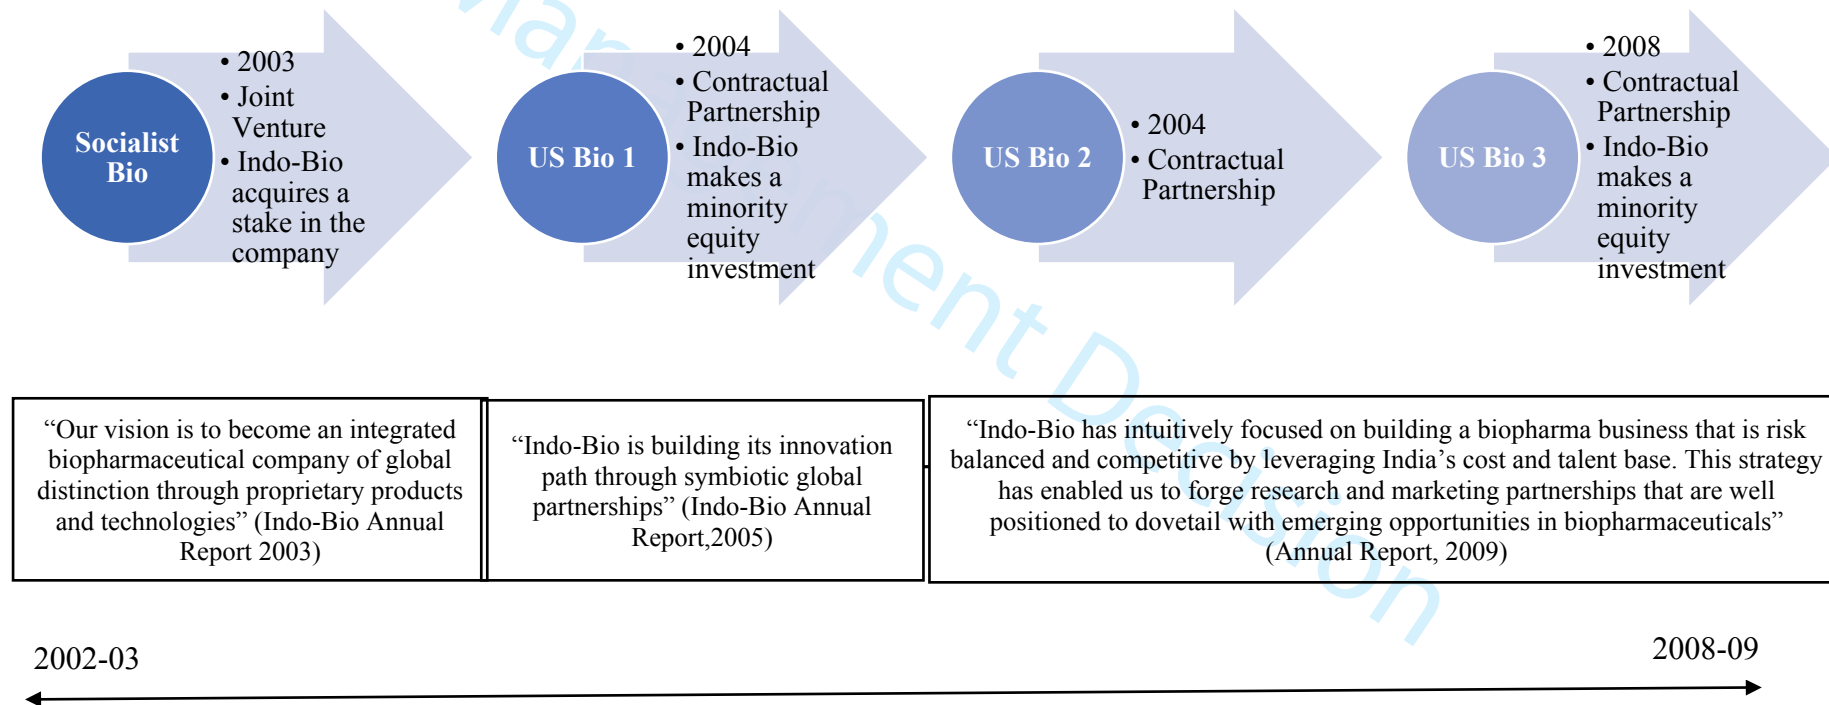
Socialist Bio

• 2003
• Joint Venture
• Indo-Bio acquires a stake in the company

US Bio 1

• 2004
• Contractual Partnership
• Indo-Bio makes a minority equity investment

US Bio 2

• 2004
• Contractual Partnership

US Bio 3

• 2008
• Contractual Partnership
• Indo-Bio makes a minority equity investment

“Our vision is to become an integrated biopharmaceutical company of global distinction through proprietary products and technologies” (Indo-Bio Annual Report 2003)

“Indo-Bio is building its innovation path through symbiotic global partnerships” (Indo-Bio Annual Report,2005)

“Indo-Bio has intuitively focused on building a biopharma business that is risk balanced and competitive by leveraging India’s cost and talent base. This strategy has enabled us to forge research and marketing partnerships that are well positioned to dovetail with emerging opportunities in biopharmaceuticals” (Annual Report, 2009)

2002-03

2008-09

Management Decision